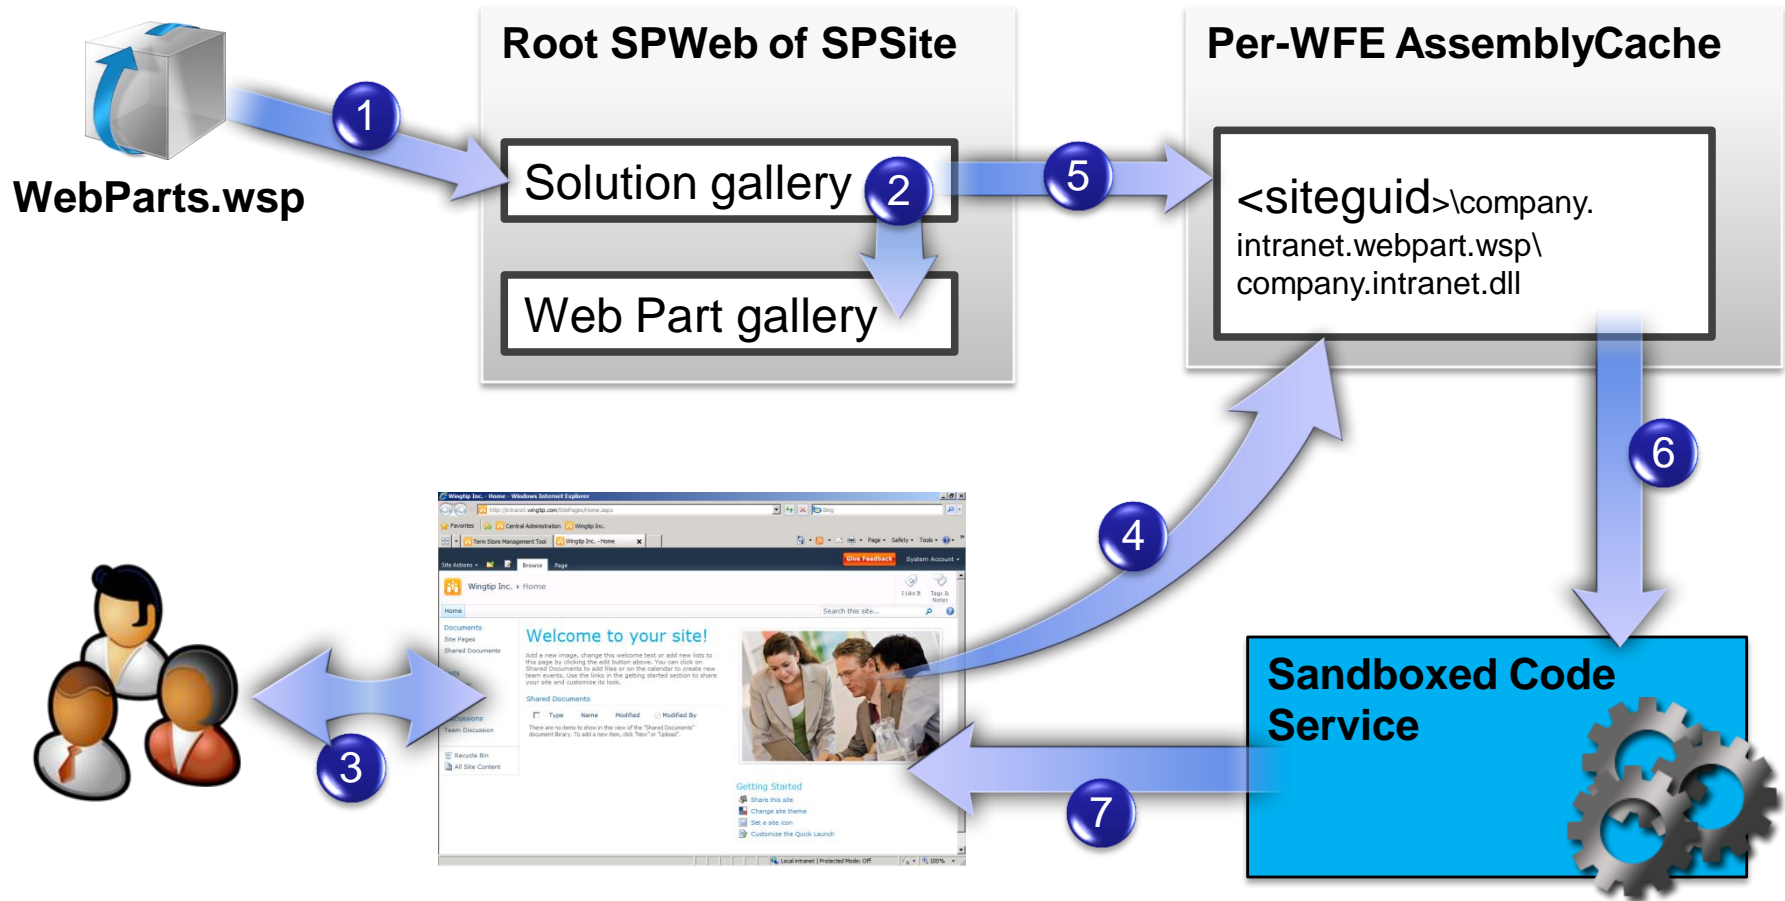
WebParts.wsp

1

Root SPWeb of SPSite

Solution gallery

2

Web Part gallery

5

Per-WFE AssemblyCache

<siteguid>\company.intranet.webpart.wsp\company.intranet.dll

6

4

3

7

Sandboxed Code Service

Wingtip Inc. - Home - Windows Internet Explorer

http://intranet.wingtip.com/SitePages/Home.aspx

Favorites

Central Administration

Wingtip Inc.

Term Store Management Tool

Wingtip Inc. - Home

Page

Safety

Tools

Site Actions

Browse

Page

Give Feedback

System Account

Wingtip Inc. › Home

I Like It

Tags & Notes

Home

Search this site...

Documents

Site Pages

Shared Documents

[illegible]

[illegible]cussions

Team Discussion

Recycle Bin

All Site Content

Welcome to your site!

Add a new image, change this welcome text or add new lists to this page by clicking the edit button above. You can click on Shared Documents to add files or on the calendar to create new team events. Use the links in the getting started section to share your site and customize its look.

Shared Documents

Type

Name

Modified

Modified By

There are no items to show in this view of the "Shared Documents" document library. To add a new item, click "New" or "Upload".

Getting Started

Share this site

Change site theme

Set a site icon

Customize the Quick Launch

Local intranet | Protected Mode: Off

100%